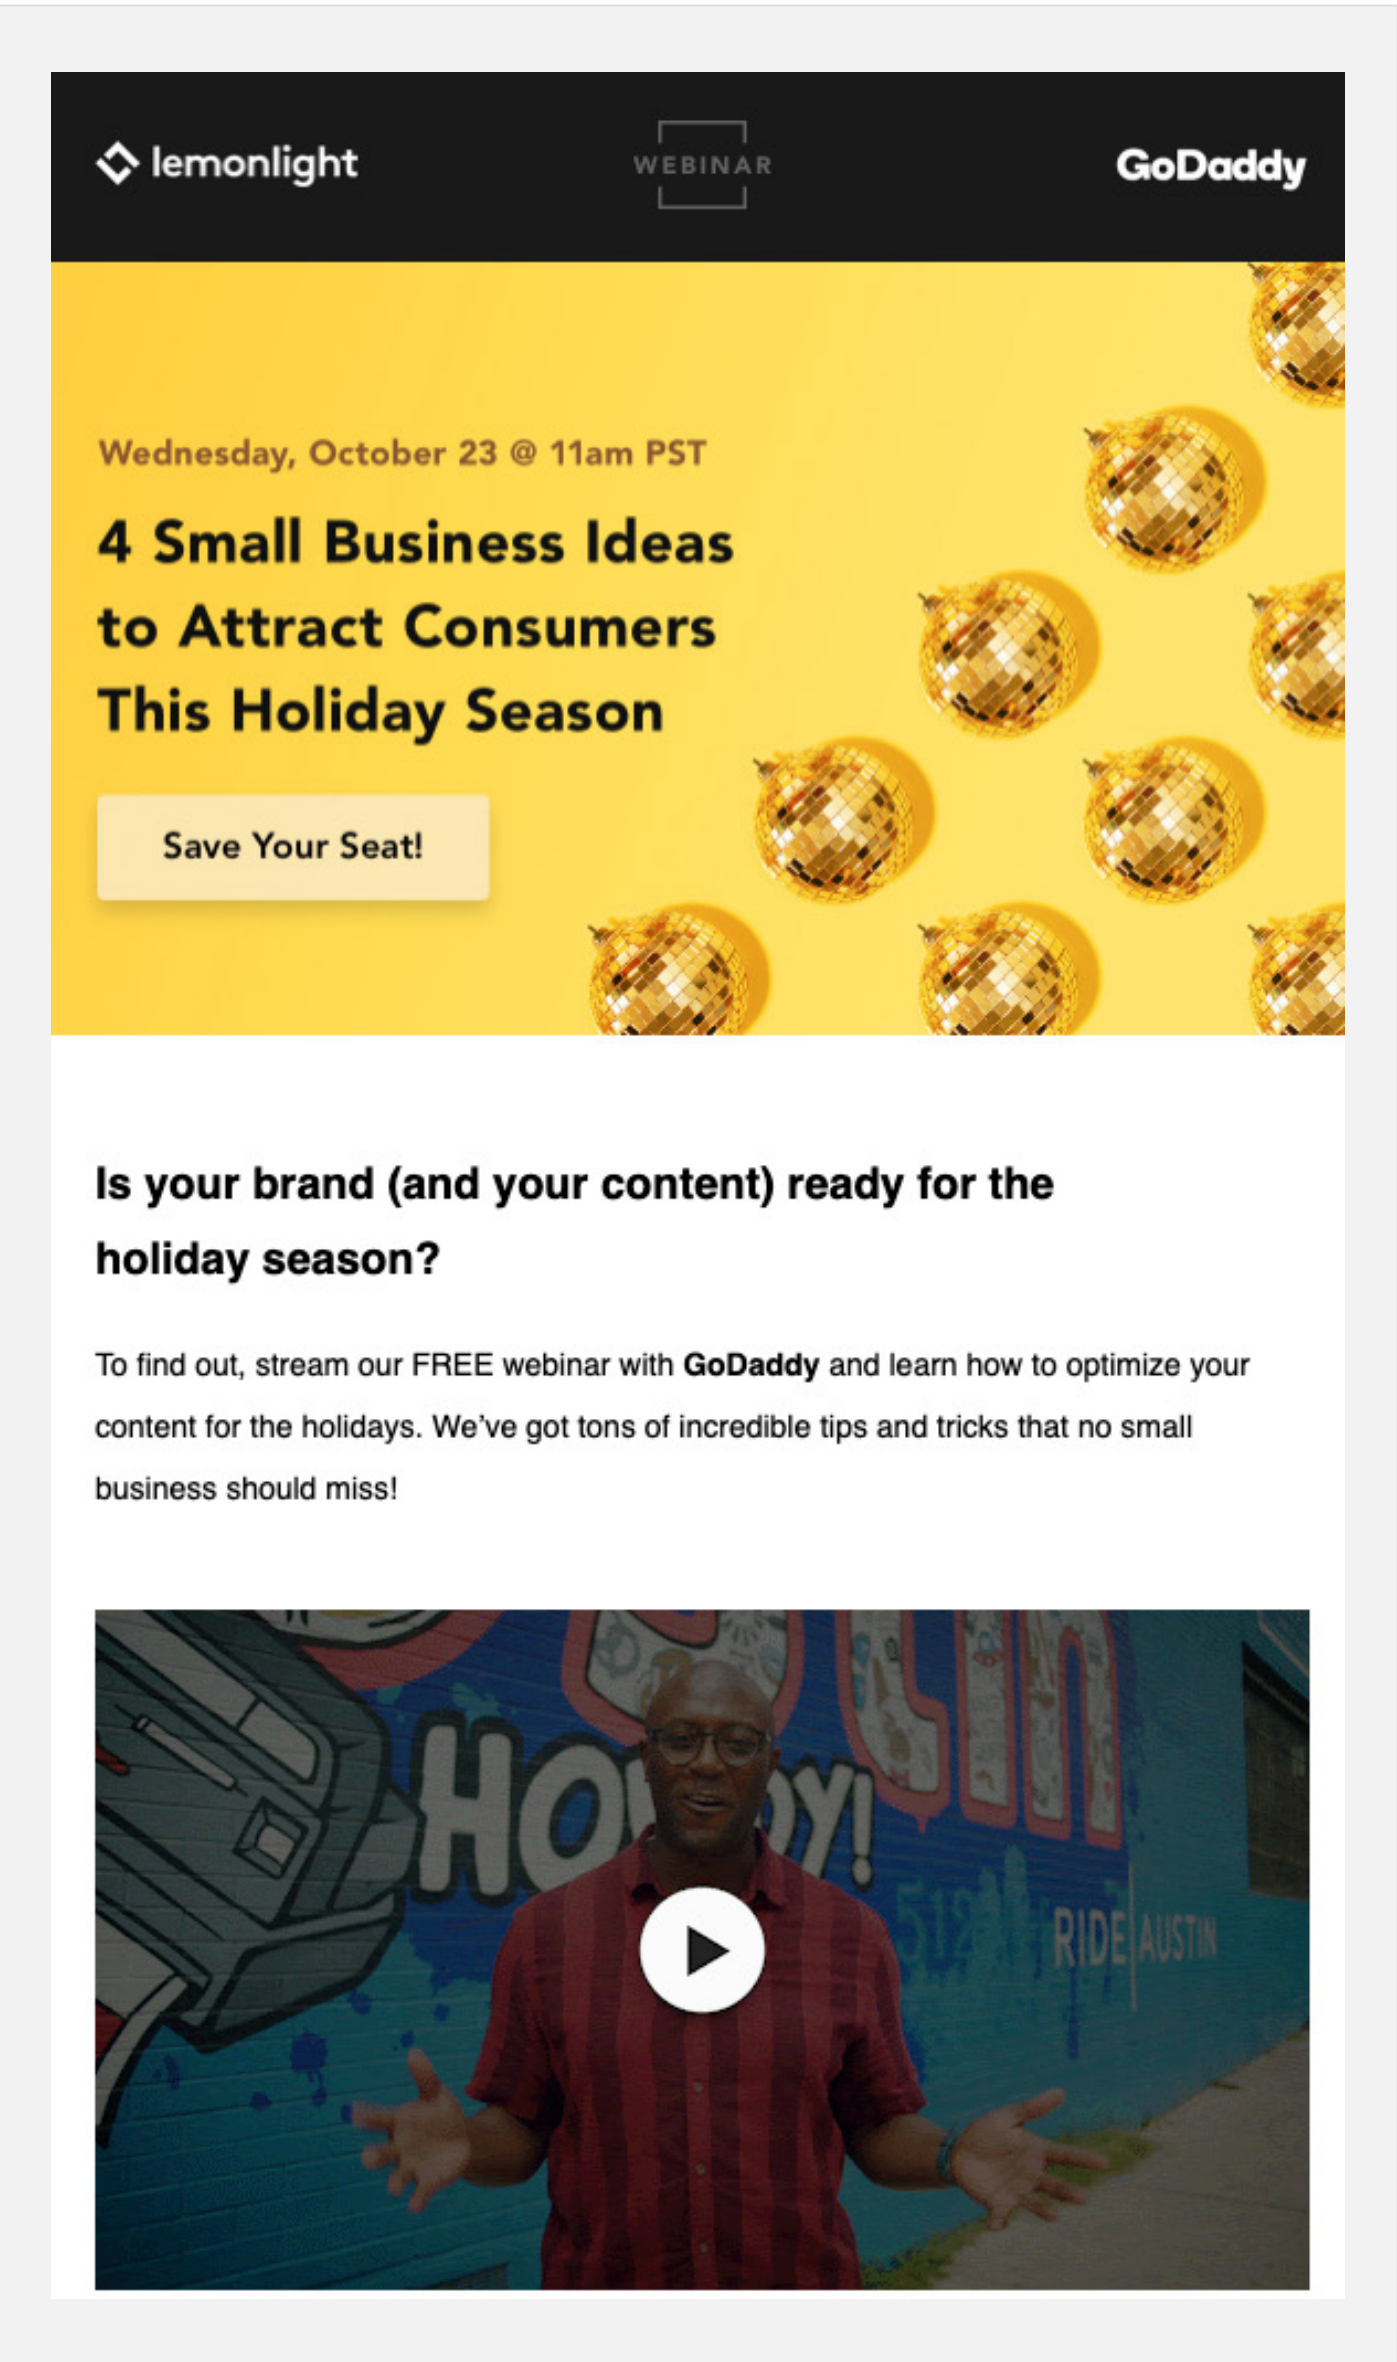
lemonlight

WEBINAR

GoDaddy

Wednesday, October 23 @ 11am PST

4 Small Business Ideas to Attract Consumers This Holiday Season

Save Your Seat!

Is your brand (and your content) ready for the holiday season?

To find out, stream our FREE webinar with **GoDaddy** and learn how to optimize your content for the holidays. We've got tons of incredible tips and tricks that no small business should miss!

HO Y!

512

RIDE AUSTIN